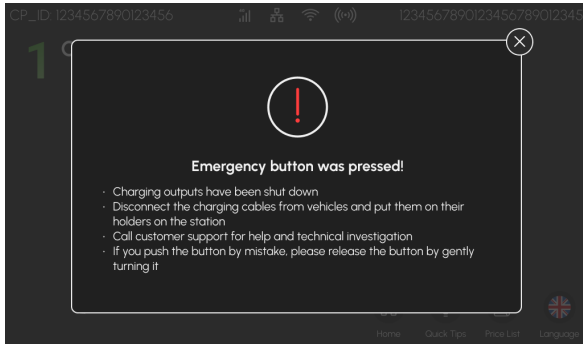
CP_ID 1234567890123456

12345678901234567890123

1

!

Emergency button was pressed!

- Charging outputs have been shut down
- Disconnect the charging cables from vehicles and put them on their holders on the station
- Call customer support for help and technical investigation
- If you push the button by mistake, please release the button by gently turning it

Home Quick Tips Price List Language